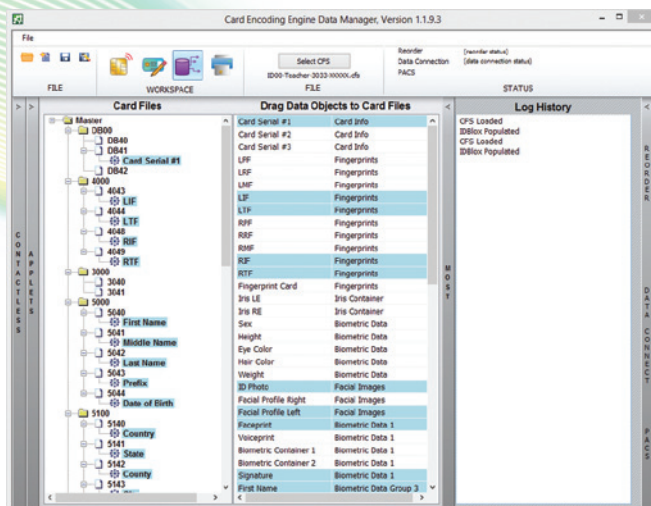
Card Encoding Engine Data Manager, Version 1.1.9.3

File

FILE

WORKSPACE

Select CFS
ID00-Teacher-2022-XXXXX.cfs

FILE

Reorder (reorder status)
Data Connection (data connection status)
PACS

STATUS

Card Files

Master
DB00
DB40
DB41
Card Serial #1
DB42
4000
4043
LIF
4044
LTF
4048
RIF
4049
RTF
3000
3040
3041
5000
5040
First Name
5041
Middle Name
5042
Last Name
5043
Prefix
5044
Date of Birth
5100
5140
Country
5141
State
5142
County
5143

Drag Data Objects to Card Files

| | |
|---|---|
| Card Serial #1 | Card Info |
| Card Serial #2 | Card Info |
| Card Serial #3 | Card Info |
| LFF | Fingerprints |
| LRF | Fingerprints |
| LMF | Fingerprints |
| LIF | Fingerprints |
| LTF | Fingerprints |
| RFF | Fingerprints |
| RRF | Fingerprints |
| RMF | Fingerprints |
| RIF | Fingerprints |
| RTF | Fingerprints |
| Fingerprint Card | Fingerprints |
| Iris LE | Iris Container |
| Iris RE | Iris Container |
| Sex | Biometric Data |
| Height | Biometric Data |
| Eye Color | Biometric Data |
| Hair Color | Biometric Data |
| Weight | Biometric Data |
| ID Photo | Facial Images |
| Facial Profile Right | Facial Images |
| Facial Profile Left | Facial Images |
| Faceprint | Biometric Data 1 |
| Voiceprint | Biometric Data 1 |
| Biometric Container 1 | Biometric Data 1 |
| Biometric Container 2 | Biometric Data 1 |
| Signature | Biometric Data 1 |
| First Name | Biometric Data Group 3 |

Log History

CFS Loaded
IDBlox Populated
CFS Loaded
IDBlox Populated

CONTACTLESS
APPLETS
MOST
REORDER
DATA CONNECT
PACS